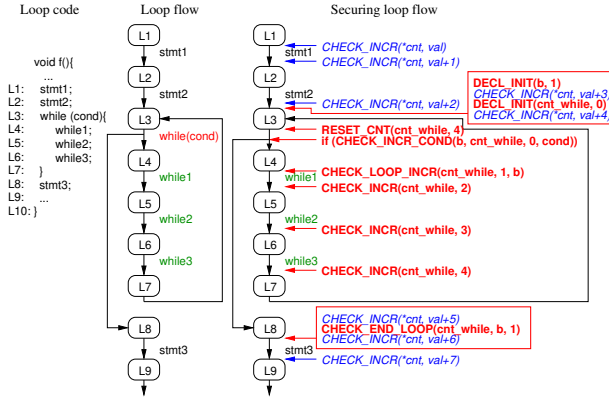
Loop code

void f(){
...
L1: stmt1;
L2: stmt2;
L3: while (cond){
L4: while1;
L5: while2;
L6: while3;
L7: }
L8: stmt3;
L9: ...
L10: }

Loop flow

L1
stmt1
L2
stmt2
L3
while(cond)
L4
while1
L5
while2
L6
while3
L7
L8
stmt3
L9

Securing loop flow

L1
stmt1
CHECK_INCR(*cnt, val)
CHECK_INCR(*cnt, val+1)
L2
stmt2
CHECK_INCR(*cnt, val+2)
DECL_INIT(b, 1)
CHECK_INCR(*cnt, val+3)
DECL_INIT(cnt_while, 0)
CHECK_INCR(*cnt, val+4)
L3
RESET_CNT(cnt_while, 4)
if (CHECK_INCR_COND(b, cnt_while, 0, cond))
L4
while1
CHECK_LOOP_INCR(cnt_while, 1, b)
CHECK_INCR(cnt_while, 2)
L5
while2
CHECK_INCR(cnt_while, 3)
L6
while3
CHECK_INCR(cnt_while, 4)
L7
L8
CHECK_INCR(*cnt, val+5)
CHECK_END_LOOP(cnt_while, b, 1)
CHECK_INCR(*cnt, val+6)
stmt3
CHECK_INCR(*cnt, val+7)
L9